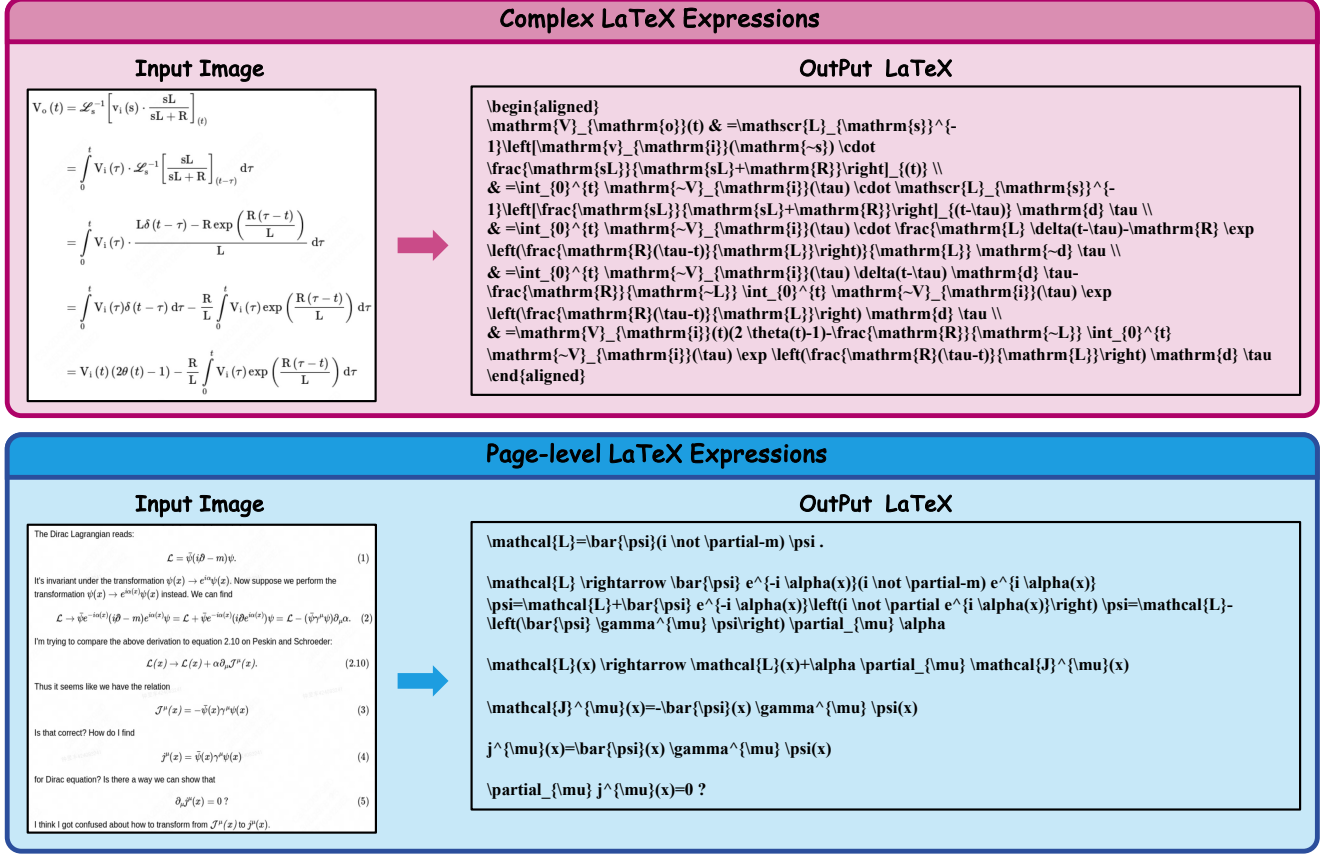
Complex LaTeX Expressions

Input Image

$V_o(t) = \mathscr{L}_s^{-1}\left[v_i(s)\cdot\frac{sL}{sL+R}\right]_{(t)}$

$= \int_0^t V_i(\tau)\cdot\mathscr{L}_s^{-1}\left[\frac{sL}{sL+R}\right]_{(t-\tau)} d\tau$

$= \int_0^t V_i(\tau)\cdot\frac{L\delta(t-\tau)-R\exp\left(\frac{R(\tau-t)}{L}\right)}{L} d\tau$

$= \int_0^t V_i(\tau)\delta(t-\tau)\,d\tau - \frac{R}{L}\int_0^t V_i(\tau)\exp\left(\frac{R(\tau-t)}{L}\right)d\tau$

$= V_i(t)(2\theta(t)-1) - \frac{R}{L}\int_0^t V_i(\tau)\exp\left(\frac{R(\tau-t)}{L}\right)d\tau$

OutPut LaTeX

\begin{aligned}
\mathrm{V}_{\mathrm{o}}(t) & =\mathscr{L}_{\mathrm{s}}^{-1}\left[\mathrm{v}_{\mathrm{i}}(\mathrm{~s}) \cdot \frac{\mathrm{sL}}{\mathrm{sL}+\mathrm{R}}\right]_{(t)} \\
& =\int_{0}^{t} \mathrm{~V}_{\mathrm{i}}(\tau) \cdot \mathscr{L}_{\mathrm{s}}^{-1}\left[\frac{\mathrm{sL}}{\mathrm{sL}+\mathrm{R}}\right]_{(t-\tau)} \mathrm{d} \tau \\
& =\int_{0}^{t} \mathrm{~V}_{\mathrm{i}}(\tau) \cdot \frac{\mathrm{L} \delta(t-\tau)-\mathrm{R} \exp \left(\frac{\mathrm{R}(\tau-t)}{\mathrm{L}}\right)}{\mathrm{L}} \mathrm{~d} \tau \\
& =\int_{0}^{t} \mathrm{~V}_{\mathrm{i}}(\tau) \delta(t-\tau) \mathrm{d} \tau-\frac{\mathrm{R}}{\mathrm{~L}} \int_{0}^{t} \mathrm{~V}_{\mathrm{i}}(\tau) \exp \left(\frac{\mathrm{R}(\tau-t)}{\mathrm{L}}\right) \mathrm{d} \tau \\
& =\mathrm{V}_{\mathrm{i}}(t)(2 \theta(t)-1)-\frac{\mathrm{R}}{\mathrm{~L}} \int_{0}^{t} \mathrm{~V}_{\mathrm{i}}(\tau) \exp \left(\frac{\mathrm{R}(\tau-t)}{\mathrm{L}}\right) \mathrm{d} \tau
\end{aligned}

Page-level LaTeX Expressions

Input Image

The Dirac Lagrangian reads:

$\mathcal{L} = \bar{\psi}(i\not\partial - m)\psi.$ (1)

It's invariant under the transformation $\psi(x) \to e^{i\alpha}\psi(x)$. Now suppose we perform the transformation $\psi(x) \to e^{i\alpha(x)}\psi(x)$ instead. We can find

$\mathcal{L} \to \bar{\psi}e^{-i\alpha(x)}(i\not\partial - m)e^{i\alpha(x)}\psi = \mathcal{L} + \bar{\psi}e^{-i\alpha(x)}(i\not\partial e^{i\alpha(x)})\psi = \mathcal{L} - (\bar{\psi}\gamma^\mu\psi)\partial_\mu\alpha.$ (2)

I'm trying to compare the above derivation to equation 2.10 on Peskin and Schroeder:

$\mathcal{L}(x) \to \mathcal{L}(x) + \alpha\partial_\mu\mathcal{J}^\mu(x).$ (2.10)

Thus it seems like we have the relation

$\mathcal{J}^\mu(x) = -\bar{\psi}(x)\gamma^\mu\psi(x)$ (3)

Is that correct? How do I find

$j^\mu(x) = \bar{\psi}(x)\gamma^\mu\psi(x)$ (4)

for Dirac equation? Is there a way we can show that

$\partial_\mu j^\mu(x) = 0\,?$ (5)

I think I got confused about how to transform from $\mathcal{J}^\mu(x)$ to $j^\mu(x)$.

OutPut LaTeX

\mathcal{L}=\bar{\psi}(i \not \partial-m) \psi .

\mathcal{L} \rightarrow \bar{\psi} e^{-i \alpha(x)}(i \not \partial-m) e^{i \alpha(x)} \psi=\mathcal{L}+\bar{\psi} e^{-i \alpha(x)}\left(i \not \partial e^{i \alpha(x)}\right) \psi=\mathcal{L}-\left(\bar{\psi} \gamma^{\mu} \psi\right) \partial_{\mu} \alpha

\mathcal{L}(x) \rightarrow \mathcal{L}(x)+\alpha \partial_{\mu} \mathcal{J}^{\mu}(x)

\mathcal{J}^{\mu}(x)=-\bar{\psi}(x) \gamma^{\mu} \psi(x)

j^{\mu}(x)=\bar{\psi}(x) \gamma^{\mu} \psi(x)

\partial_{\mu} j^{\mu}(x)=0 ?